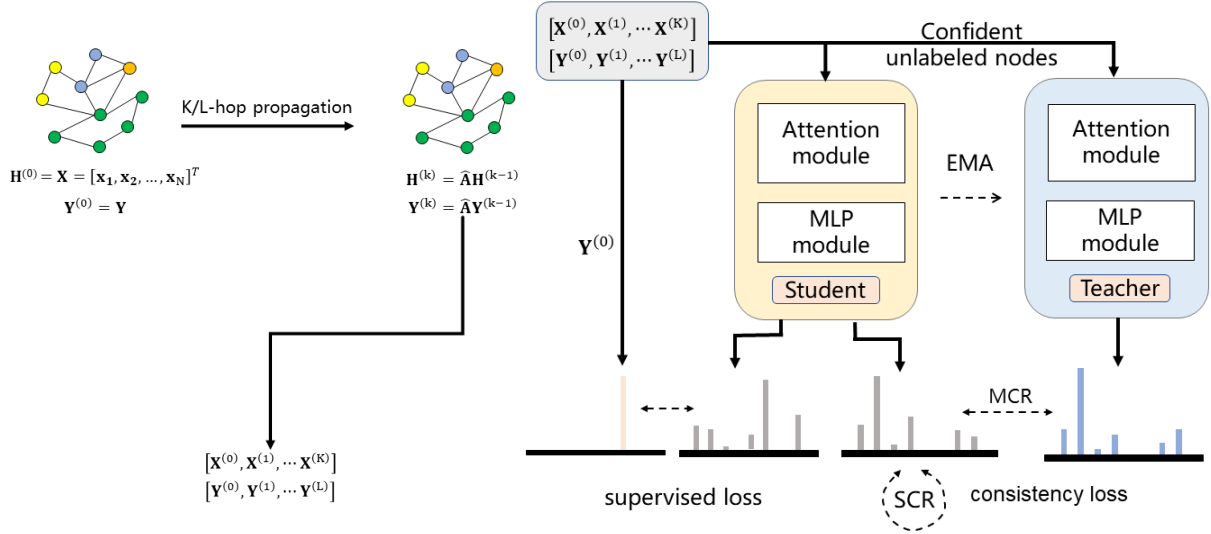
K/L-hop propagation

$\mathbf{H}^{(0)} = \mathbf{X} = [\mathbf{x_1}, \mathbf{x_2}, \ldots, \mathbf{x}_\mathrm{N}]^T$
$\mathbf{Y}^{(0)} = \mathbf{Y}$

$\mathbf{H}^{(\mathrm{k})} = \widehat{\mathbf{A}}\mathbf{H}^{(\mathrm{k}-1)}$
$\mathbf{Y}^{(\mathrm{k})} = \widehat{\mathbf{A}}\mathbf{Y}^{(\mathrm{k}-1)}$

$[\mathbf{X}^{(0)}, \mathbf{X}^{(1)}, \cdots \mathbf{X}^{(\mathrm{K})}]$
$[\mathbf{Y}^{(0)}, \mathbf{Y}^{(1)}, \cdots \mathbf{Y}^{(\mathrm{L})}]$

Confident unlabeled nodes

$\mathbf{Y}^{(0)}$

Attention module
MLP module
Student

EMA

Attention module
MLP module
Teacher

MCR

$[\mathbf{X}^{(0)}, \mathbf{X}^{(1)}, \cdots \mathbf{X}^{(\mathrm{K})}]$
$[\mathbf{Y}^{(0)}, \mathbf{Y}^{(1)}, \cdots \mathbf{Y}^{(\mathrm{L})}]$

supervised loss

SCR

consistency loss